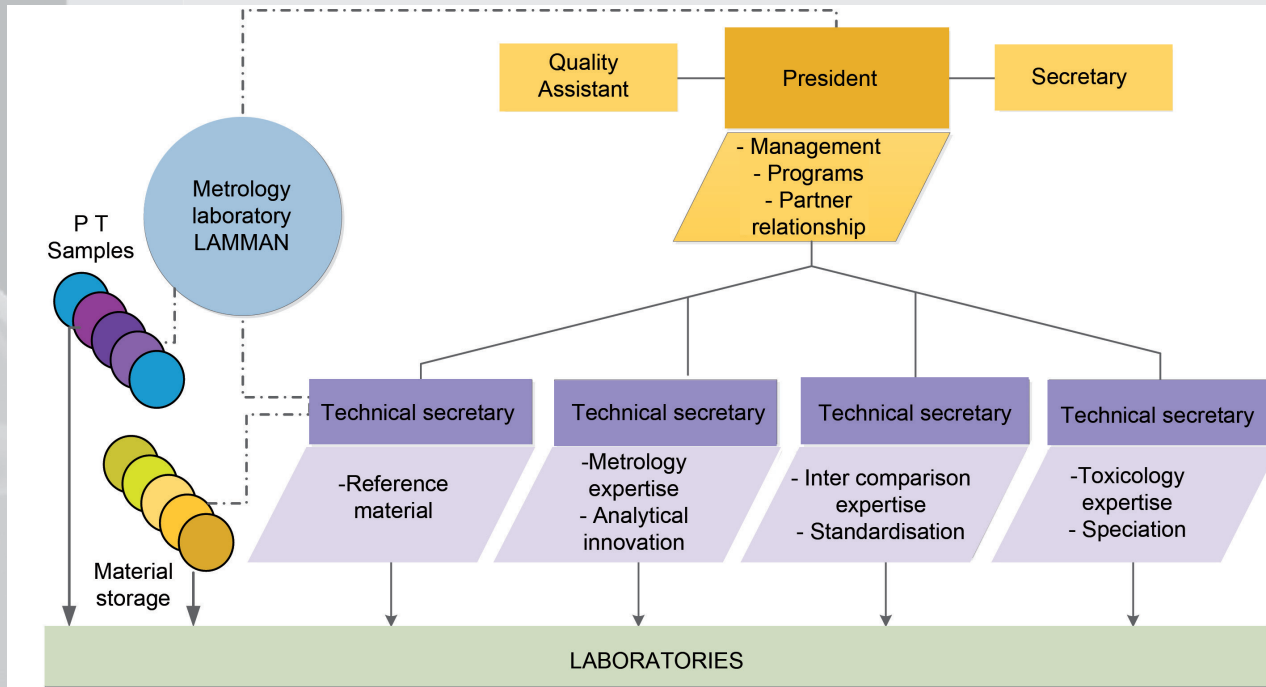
Quality Assistant

President

Secretary

- Management
- Programs
- Partner relationship

Metrology laboratory LAMMAN

P T Samples

Technical secretary

-Reference material

Technical secretary

-Metrology expertise
- Analytical innovation

Technical secretary

- Inter comparison expertise
- Standardisation

Technical secretary

-Toxicology expertise
- Speciation

Material storage

LABORATORIES